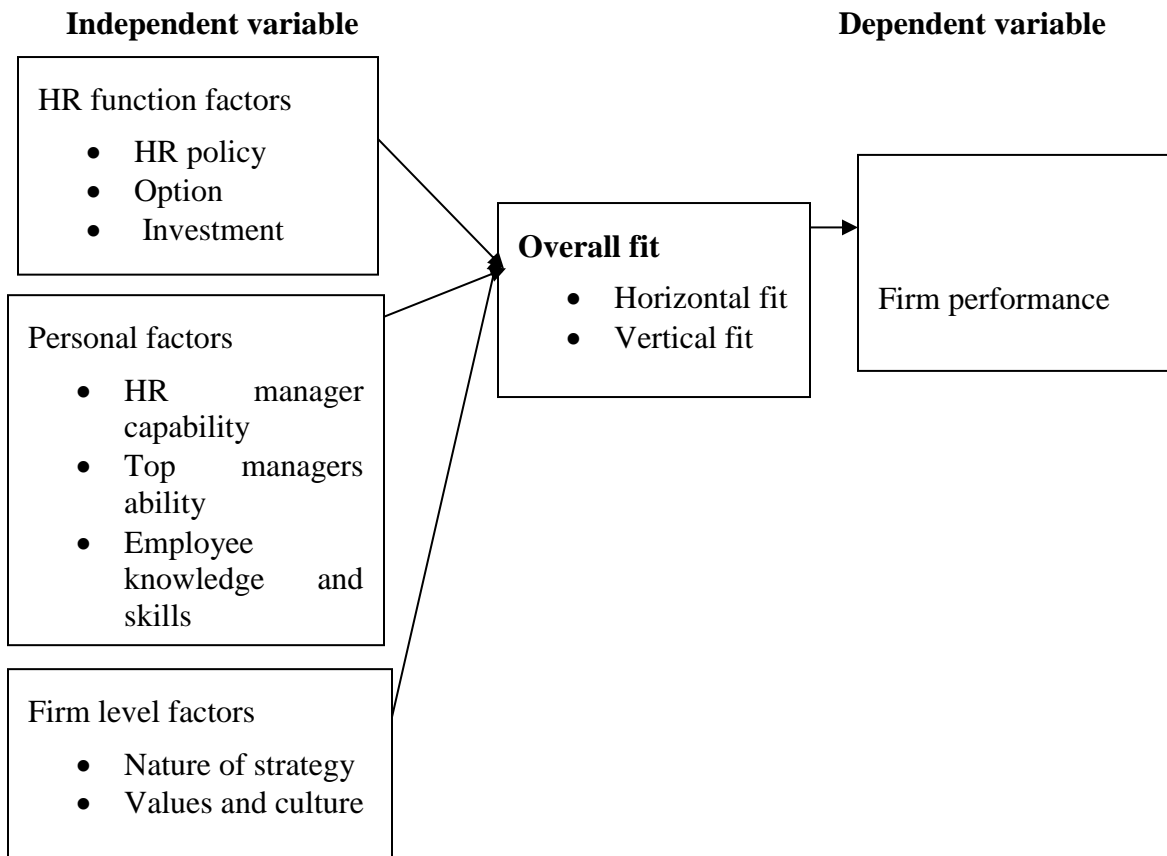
**Independent variable**

**Dependent variable**

HR function factors

- HR policy
- Option
- Investment

Personal factors

- HR manager capability
- Top managers ability
- Employee knowledge and skills

Firm level factors

- Nature of strategy
- Values and culture

**Overall fit**

- Horizontal fit
- Vertical fit

Firm performance